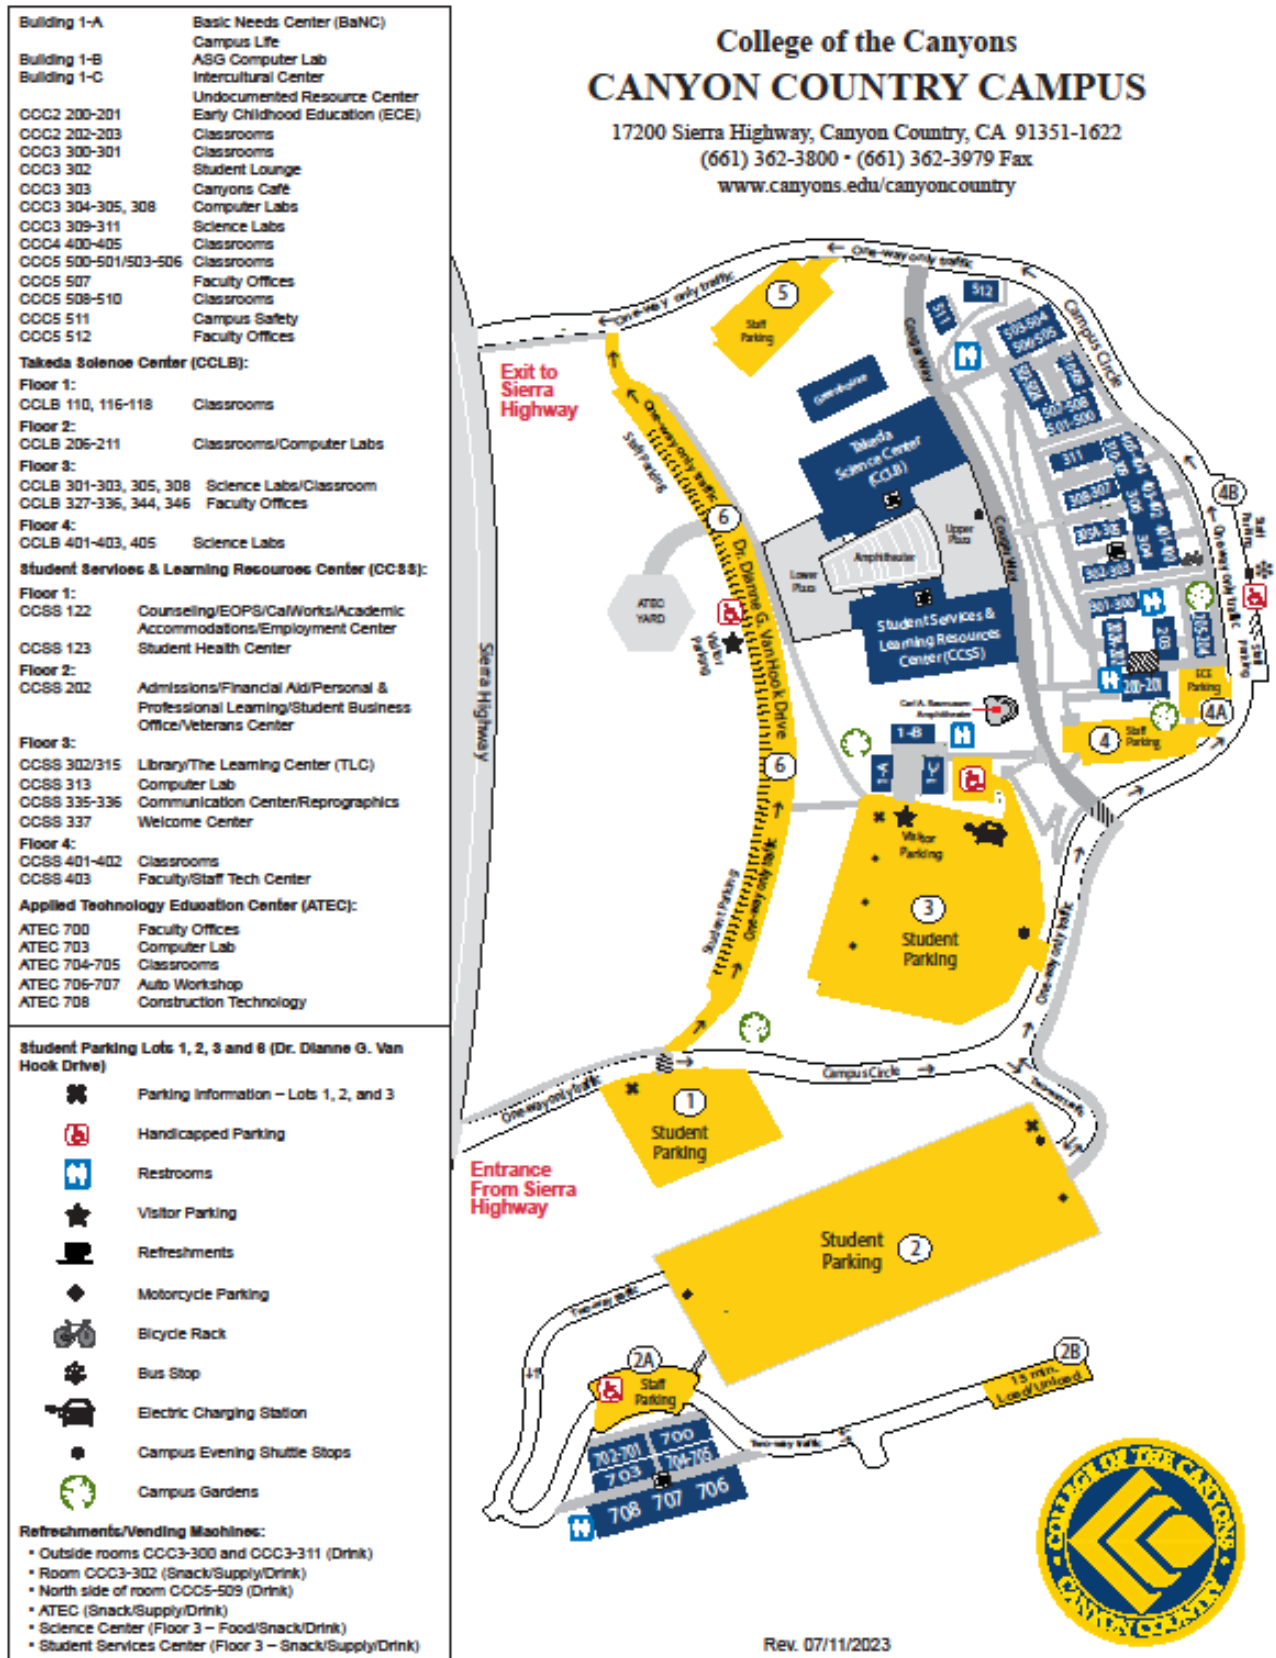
| | |
|---|---|
| Building 1-A | Basic Needs Center (BaNC) |
| | Campus Life |
| Building 1-B | ASG Computer Lab |
| Building 1-C | Intercultural Center |
| | Undocumented Resource Center |
| CCC2 200-201 | Early Childhood Education (ECE) |
| CCC2 202-203 | Classrooms |
| CCC3 300-301 | Classrooms |
| CCC3 302 | Student Lounge |
| CCC3 303 | Canyons Café |
| CCC3 304-305, 308 | Computer Labs |
| CCC3 309-311 | Science Labs |
| CCC4 400-405 | Classrooms |
| CCC5 500-501/503-506 | Classrooms |
| CCC5 507 | Faculty Offices |
| CCC5 508-510 | Classrooms |
| CCC5 511 | Campus Safety |
| CCC5 512 | Faculty Offices |

Takeda Science Center (CCLB):
Floor 1:
CCLB 110, 116-118 Classrooms
Floor 2:
CCLB 206-211 Classrooms/Computer Labs
Floor 3:
CCLB 301-303, 305, 308 Science Labs/Classroom
CCLB 327-336, 344, 346 Faculty Offices
Floor 4:
CCLB 401-403, 405 Science Labs

Student Services & Learning Resources Center (CCSS):
Floor 1:
CCSS 122 Counseling/EOPS/CalWorks/Academic Accommodations/Employment Center
CCSS 123 Student Health Center
Floor 2:
CCSS 202 Admissions/Financial Aid/Personal & Professional Learning/Student Business Office/Veterans Center
Floor 3:
CCSS 302/315 Library/The Learning Center (TLC)
CCSS 313 Computer Lab
CCSS 335-336 Communication Center/Reprographics
CCSS 337 Welcome Center
Floor 4:
CCSS 401-402 Classrooms
CCSS 403 Faculty/Staff Tech Center

Applied Technology Education Center (ATEC):
ATEC 700 Faculty Offices
ATEC 703 Computer Lab
ATEC 704-705 Classrooms
ATEC 706-707 Auto Workshop
ATEC 708 Construction Technology

Student Parking Lots 1, 2, 3 and 6 (Dr. Dianne G. Van Hook Drive)
Parking Information – Lots 1, 2, and 3
Handicapped Parking
Restrooms
Visitor Parking
Refreshments
Motorcycle Parking
Bicycle Rack
Bus Stop
Electric Charging Station
Campus Evening Shuttle Stops
Campus Gardens

Refreshments/Vending Machines:
• Outside rooms CCC3-300 and CCC3-311 (Drink)
• Room CCC3-302 (Snack/Supply/Drink)
• North side of room CCC5-509 (Drink)
• ATEC (Snack/Supply/Drink)
• Science Center (Floor 3 – Food/Snack/Drink)
• Student Services Center (Floor 3 – Snack/Supply/Drink)

College of the Canyons
CANYON COUNTRY CAMPUS
17200 Sierra Highway, Canyon Country, CA 91351-1622
(661) 362-3800 • (661) 362-3979 Fax
www.canyons.edu/canyoncountry

One-way only traffic
5 Staff Parking
512
511
Canyons Way
Campus Circle
503-504 506-505
Exit to Sierra Highway
Takeda Science Center (CCLB)
Staff Parking
One-way only traffic
6
Dr. Dianne G. Van Hook Drive
ATEC YARD
Visitor Parking
Upper Plaza
Lower Plaza
Amphitheater
Student Services & Learning Resources Center (CCSS)
311
308-307
304-305
302-303
301-300
4B
Staff Parking
One-way only traffic
200-201
ECE Parking
4A
4 Staff Parking
1-B
1-A
1-C
Carl A. Rasmussen Amphitheater
Sierra Highway
6
Visitor Parking
3 Student Parking
Student Parking
One-way only traffic
One-way only traffic
Campus Circle
One-way only traffic
1 Student Parking
Entrance From Sierra Highway
Student Parking 2
Two-way traffic
2A Staff Parking
2B 15 min. Load/Unload
Two-way traffic
702-701
700
703
704-705
708 707 706
COLLEGE OF THE CANYONS CANYON COUNTRY
Rev. 07/11/2023